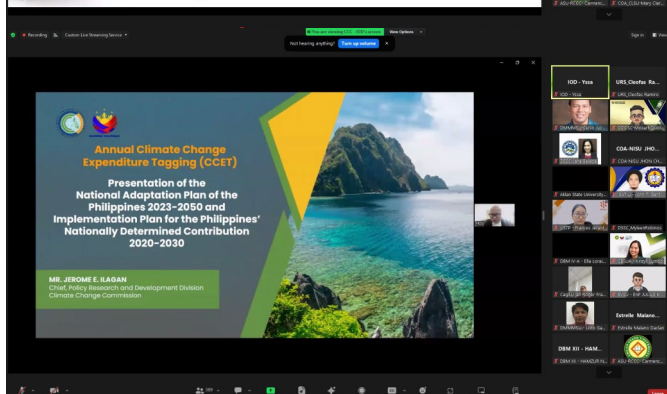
ASU-RCCC-Camarines | COA_CLSU Mary Cler...

Recording | Custom Live Streaming Service

You are viewing CCC - IOD's screen | View Options

Not hearing anything? | Turn up volume

Sign in | View

Annual Climate Change Expenditure Tagging (CCET)

Presentation of the National Adaptation Plan of the Philippines 2023-2050 and Implementation Plan for the Philippines' Nationally Determined Contribution 2020-2030

MR. JEROME E. ILAGAN
Chief, Policy Research and Development Division
Climate Change Commission

IOD - Yssa
IOD - Yssa

URS_Cleofas Ra...
URS_Cleofas Ramiro

DMMMSU - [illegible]

COA-NISU JHO...
COA-NISU JHON CH...

Aklan State University

DSSC_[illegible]

DBM IV-A - Ella Loren...

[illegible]

Estrelle Malano...
Estrelle Malano Dadas

DBM XII - HAM...
DBM XII - HAMZUR N...

ASU-RCCC-Camarin...